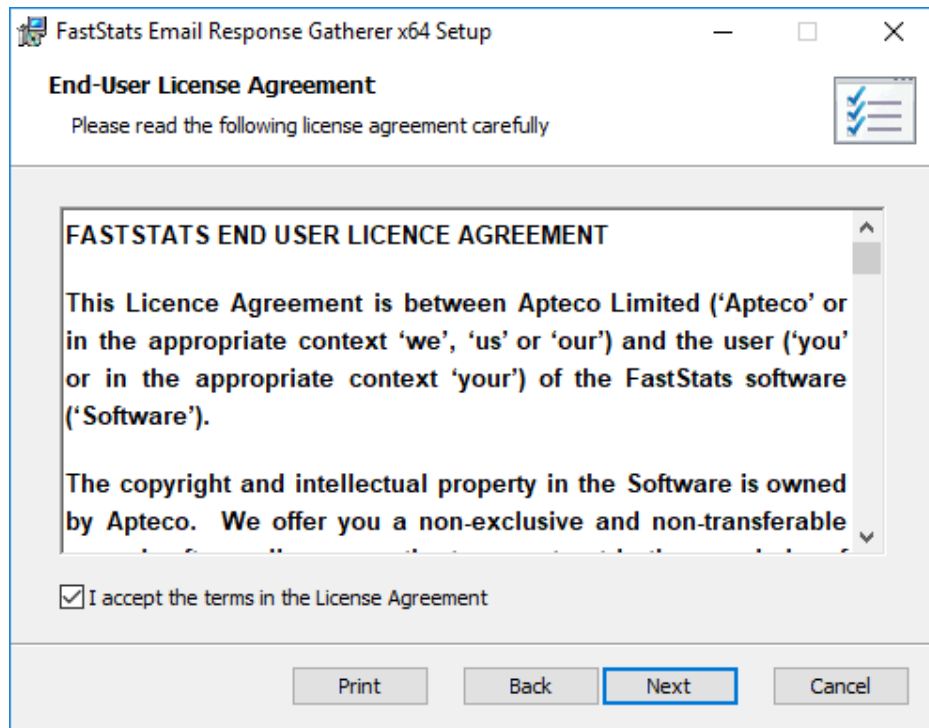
FastStats Email Response Gatherer x64 Setup

End-User License Agreement

Please read the following license agreement carefully

FASTSTATS END USER LICENCE AGREEMENT

This Licence Agreement is between Apteco Limited ('Apteco' or in the appropriate context 'we', 'us' or 'our') and the user ('you' or in the appropriate context 'your') of the FastStats software ('Software').

The copyright and intellectual property in the Software is owned by Apteco. We offer you a non-exclusive and non-transferable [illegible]

I accept the terms in the License Agreement

Print

Back

Next

Cancel